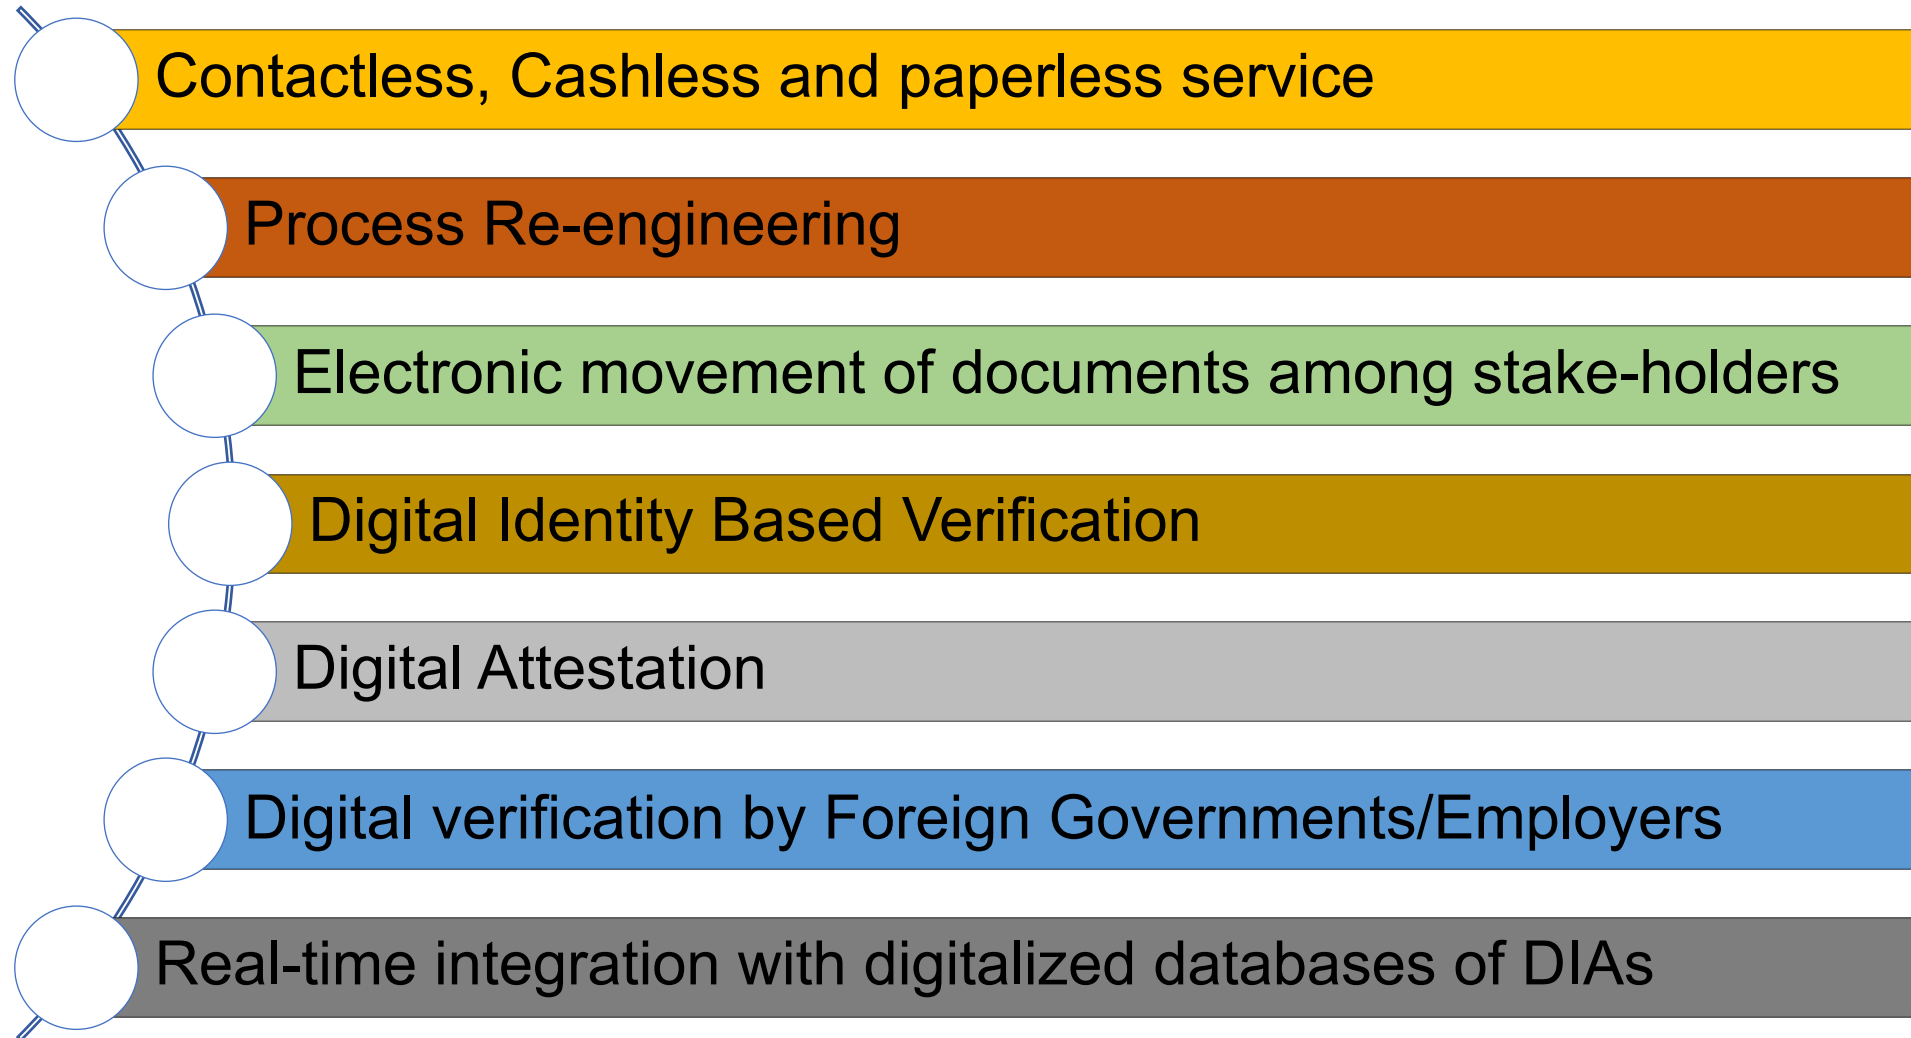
Contactless, Cashless and paperless service

Process Re-engineering

Electronic movement of documents among stake-holders

Digital Identity Based Verification

Digital Attestation

Digital verification by Foreign Governments/Employers

Real-time integration with digitalized databases of DIAs